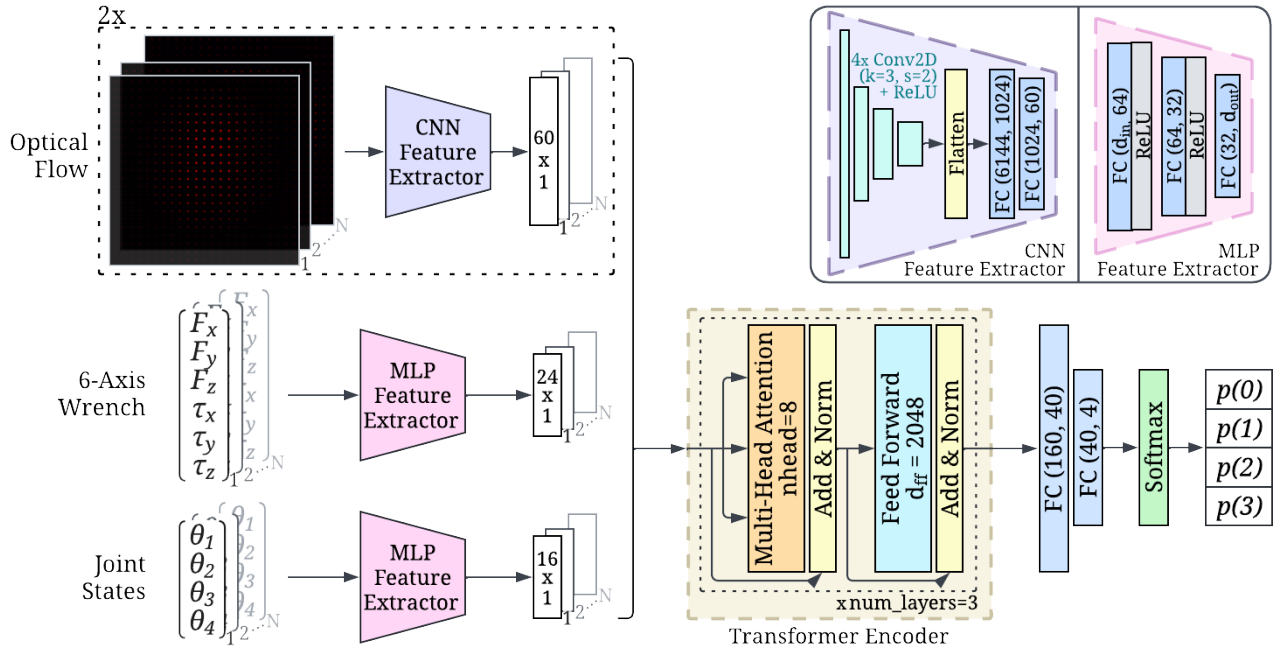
2x

Optical Flow

CNN Feature Extractor

60 x 1

1 2 N

6-Axis Wrench

$F_x$ $F_y$ $F_z$ $\tau_x$ $\tau_y$ $\tau_z$

1 2 N

MLP Feature Extractor

24 x 1

1 2 N

Joint States

$\theta_1$ $\theta_2$ $\theta_3$ $\theta_4$

1 2 N

MLP Feature Extractor

16 x 1

1 2 N

4x Conv2D (k=3, s=2) + ReLU

Flatten

FC (6144, 1024)

FC (1024, 60)

CNN Feature Extractor

FC ($d_{in}$, 64)

ReLU

FC (64, 32)

ReLU

FC (32, $d_{out}$)

MLP Feature Extractor

Multi-Head Attention nhead=8

Add & Norm

Feed Forward $d_{ff}$ = 2048

Add & Norm

x num_layers=3

Transformer Encoder

FC (160, 40)

FC (40, 4)

Softmax

p(0)
p(1)
p(2)
p(3)